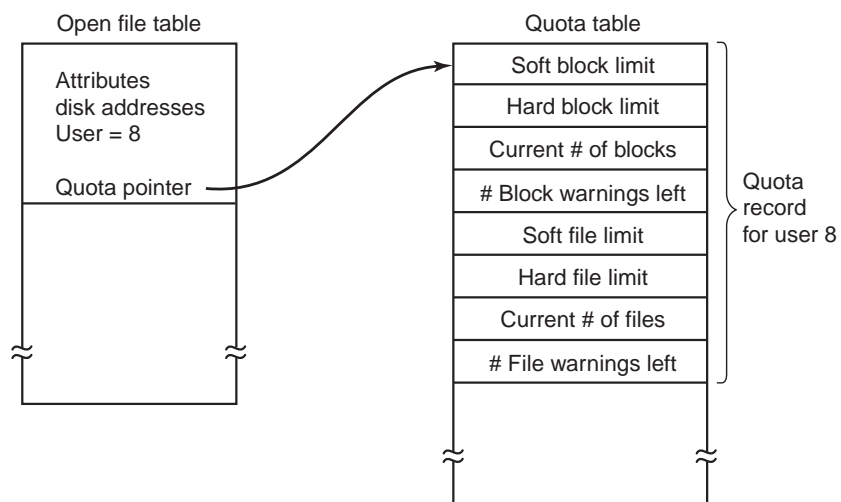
Open file table

Attributes
disk addresses
User = 8

Quota pointer

Quota table

Soft block limit

Hard block limit

Current # of blocks

# Block warnings left

Soft file limit

Hard file limit

Current # of files

# File warnings left

Quota record for user 8